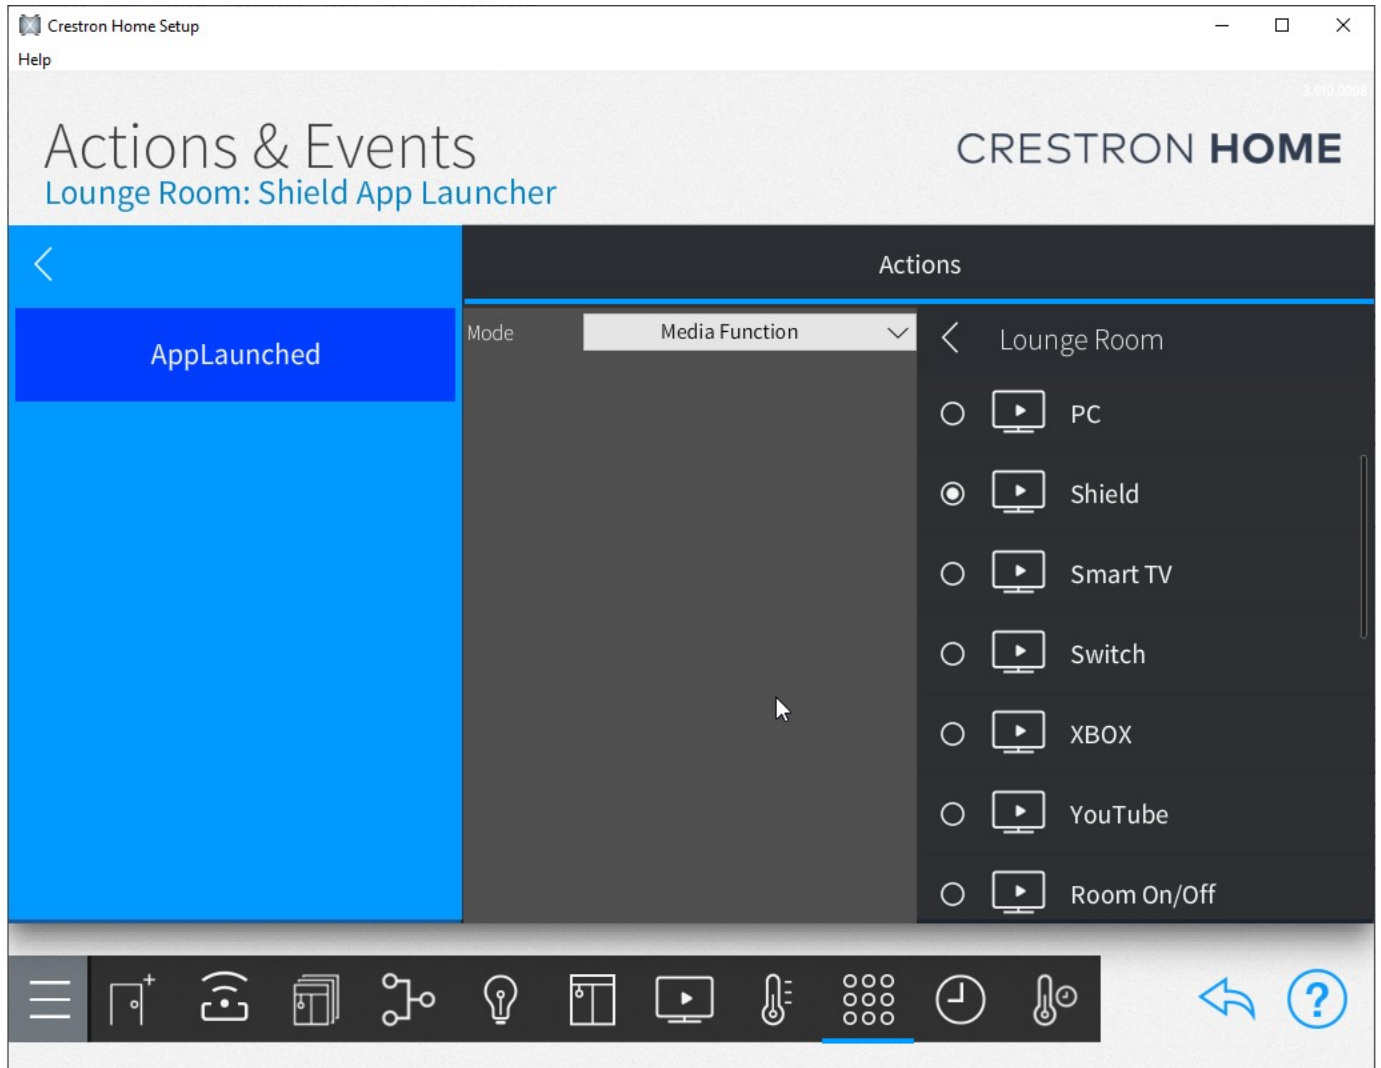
Crestron Home Setup

Help

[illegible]

Actions & Events

Lounge Room: Shield App Launcher

CRESTRON HOME

Actions

AppLaunched

Mode

Media Function

Lounge Room

PC

Shield

Smart TV

Switch

XBOX

YouTube

Room On/Off